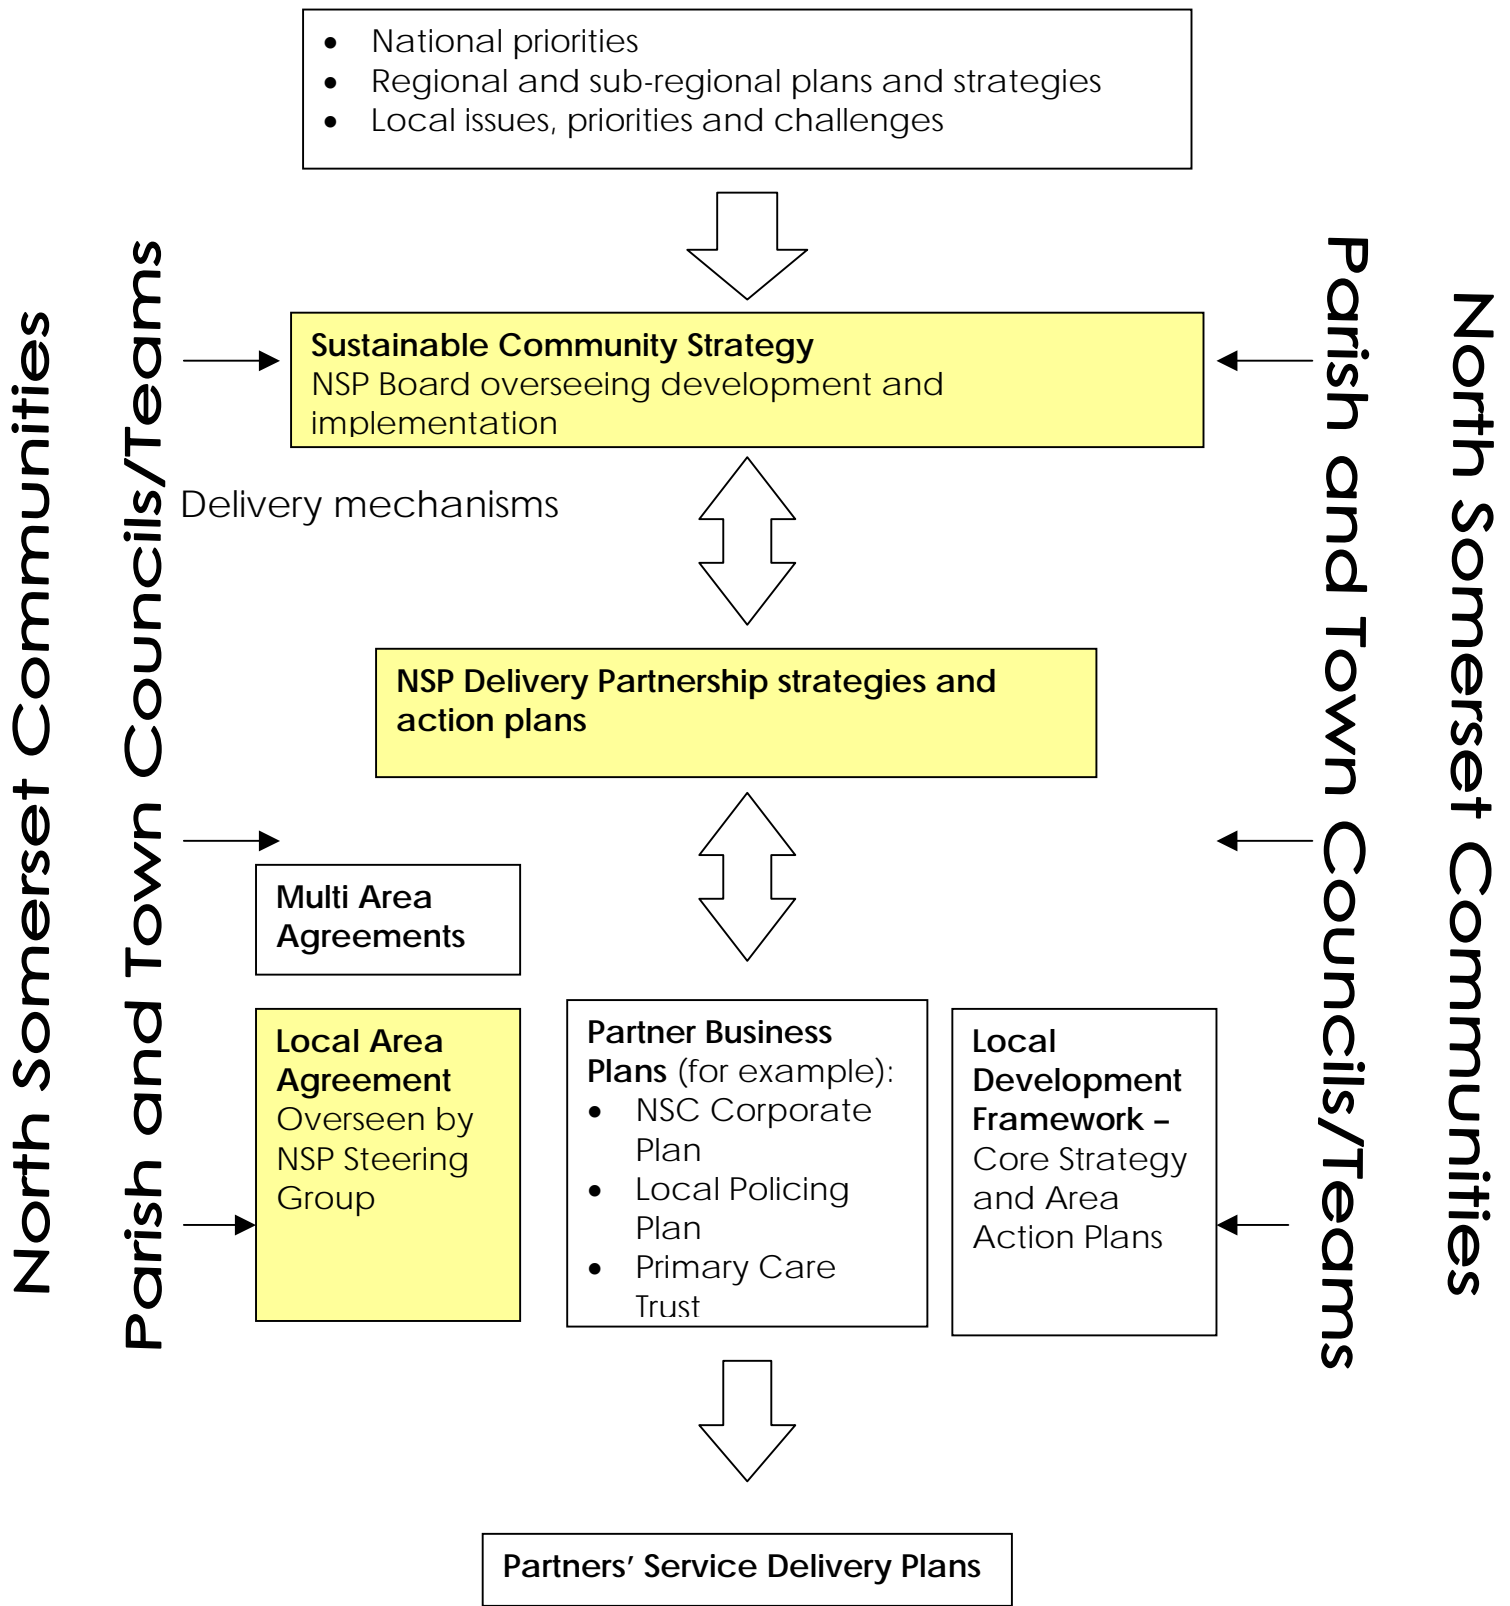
- National priorities
- Regional and sub-regional plans and strategies
- Local issues, priorities and challenges

North Somerset Communities

Parish and Town Councils/Teams

Sustainable Community Strategy
NSP Board overseeing development and implementation

Parish and Town Councils/Teams

North Somerset Communities

Delivery mechanisms

NSP Delivery Partnership strategies and action plans

Multi Area Agreements

Local Area Agreement
Overseen by NSP Steering Group

Partner Business Plans (for example):
- NSC Corporate Plan
- Local Policing Plan
- Primary Care Trust

Local Development Framework – Core Strategy and Area Action Plans

Partners' Service Delivery Plans